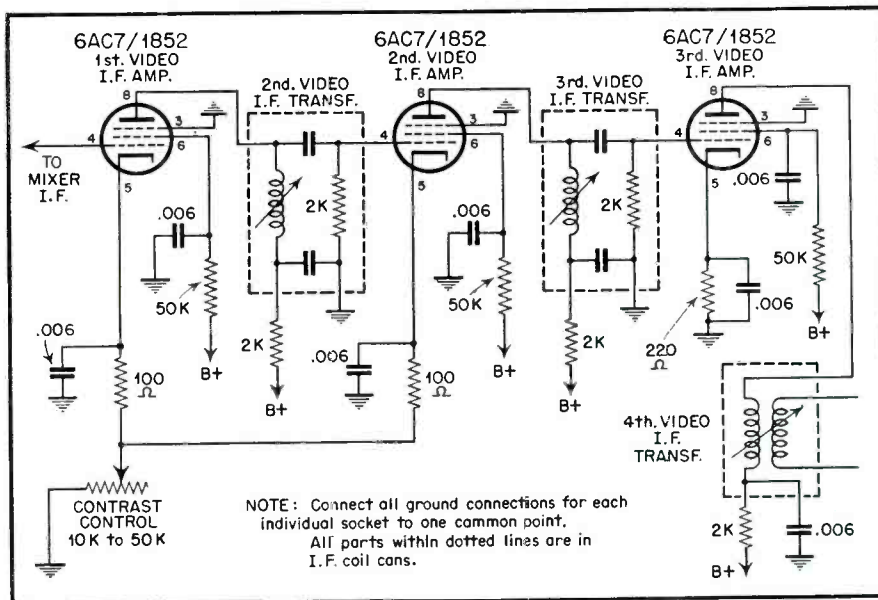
6AC7/1852
1st. VIDEO
I.F. AMP.

2nd. VIDEO
I.F. TRANSF.

6AC7/1852
2nd. VIDEO
I.F. AMP.

3rd. VIDEO
I.F. TRANSF.

6AC7/1852
3rd. VIDEO
I.F. AMP.

8
4
3
6
5

TO
MIXER
I.F.

.006
50K
B+
2K
2K
B+

.006
100
Ω

8
4
3
6
5

.006
50K
B+
2K
2K
B+

.006
100
Ω

8
4
3
6
5

.006
50K
B+
.006
220
Ω

4th. VIDEO
I.F.
TRANSF.

2K
B+
.006

CONTRAST
CONTROL
10K to 50K

NOTE: Connect all ground connections for each individual socket to one common point.
All parts within dotted lines are in I.F. coil cans.